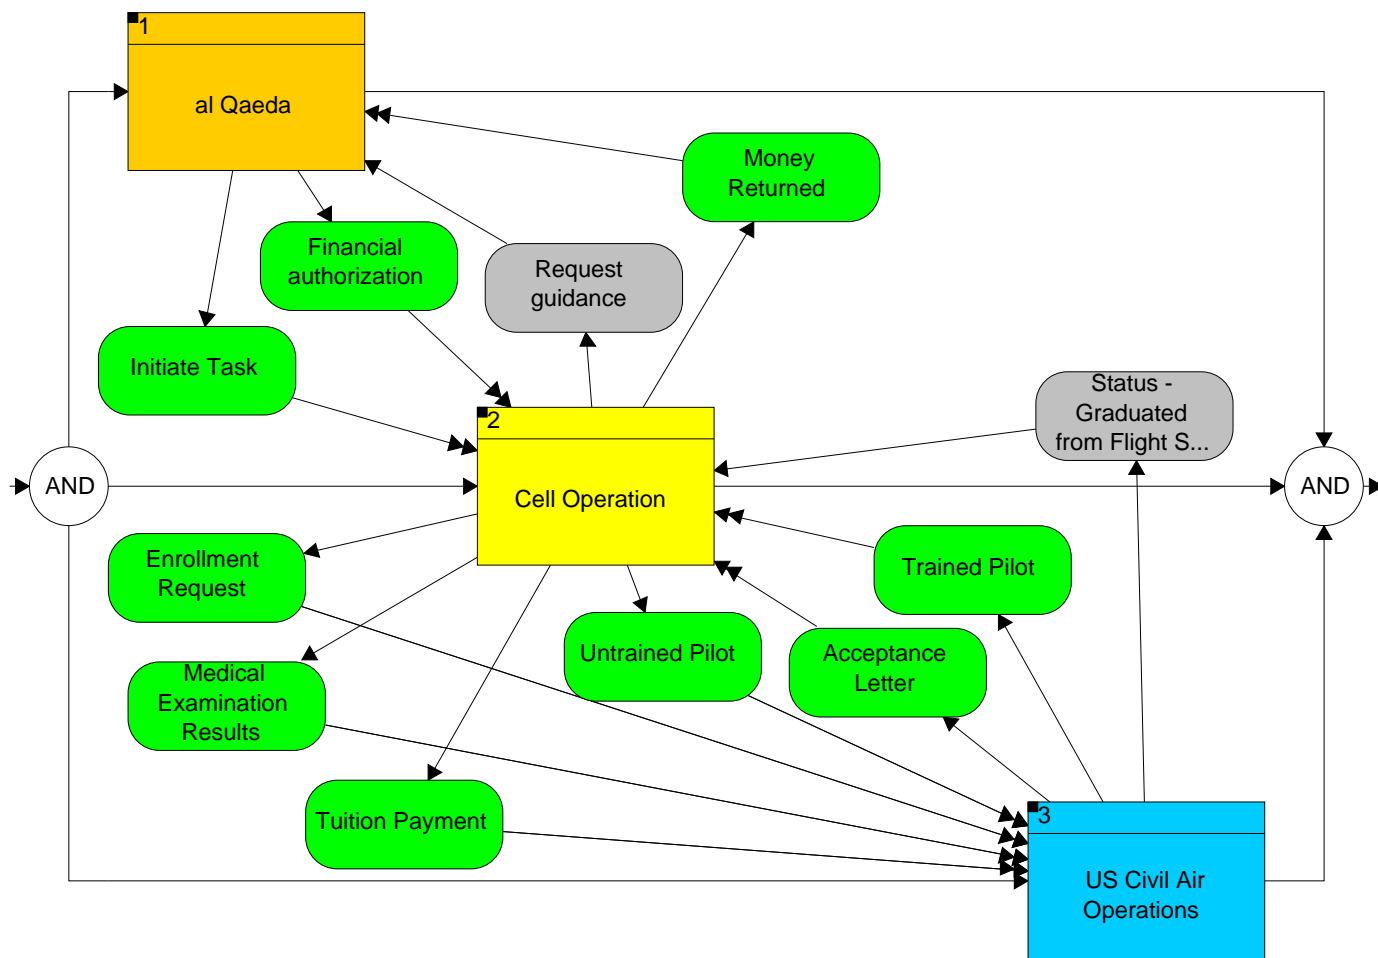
1

al Qaeda

Money Returned

Financial authorization

Request guidance

Initiate Task

2

Cell Operation

Status - Graduated from Flight S...

AND

AND

Enrollment Request

Trained Pilot

Medical Examination Results

Untrained Pilot

Acceptance Letter

Tuition Payment

3

US Civil Air Operations